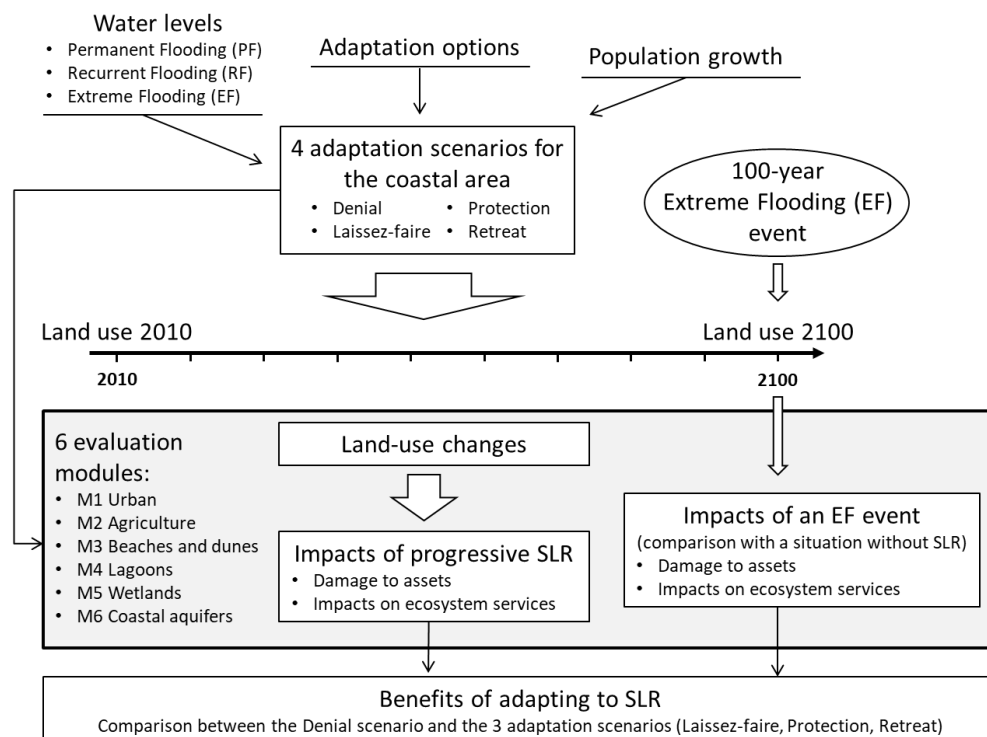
Water levels
• Permanent Flooding (PF)
• Recurrent Flooding (RF)
• Extreme Flooding (EF)

Adaptation options

Population growth

4 adaptation scenarios for the coastal area
• Denial
• Laissez-faire
• Protection
• Retreat

100-year Extreme Flooding (EF) event

Land use 2010

Land use 2100

2010

2100

6 evaluation modules:
• M1 Urban
• M2 Agriculture
• M3 Beaches and dunes
• M4 Lagoons
• M5 Wetlands
• M6 Coastal aquifers

Land-use changes

Impacts of progressive SLR
• Damage to assets
• Impacts on ecosystem services

Impacts of an EF event
(comparison with a situation without SLR)
• Damage to assets
• Impacts on ecosystem services

Benefits of adapting to SLR
Comparison between the Denial scenario and the 3 adaptation scenarios (Laissez-faire, Protection, Retreat)